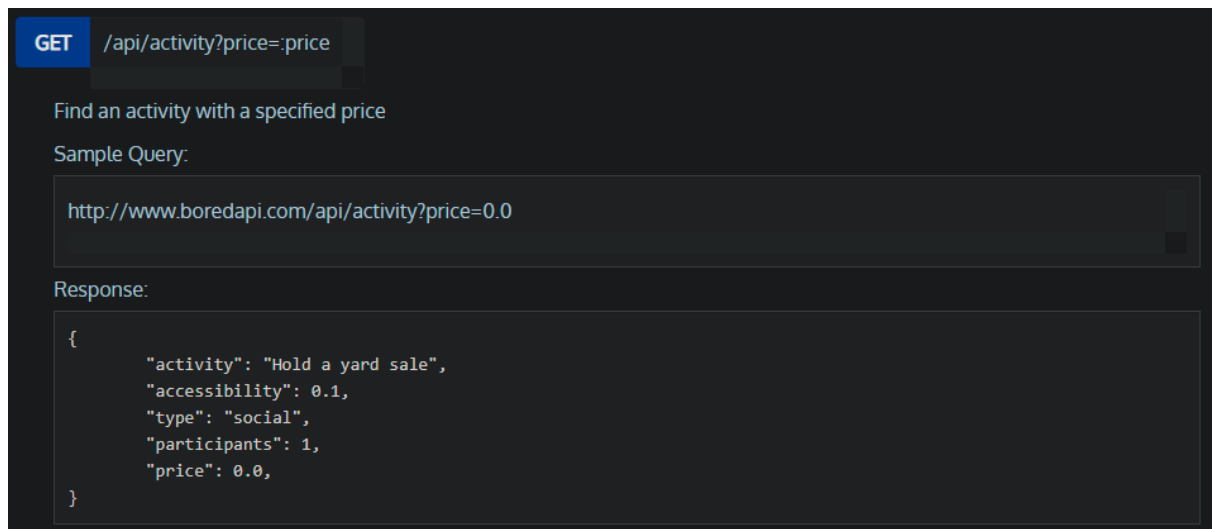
GET /api/activity?price=:price

Find an activity with a specified price

Sample Query:

http://www.boredapi.com/api/activity?price=0.0

Response:

```
{
        "activity": "Hold a yard sale",
        "accessibility": 0.1,
        "type": "social",
        "participants": 1,
        "price": 0.0,
}
```